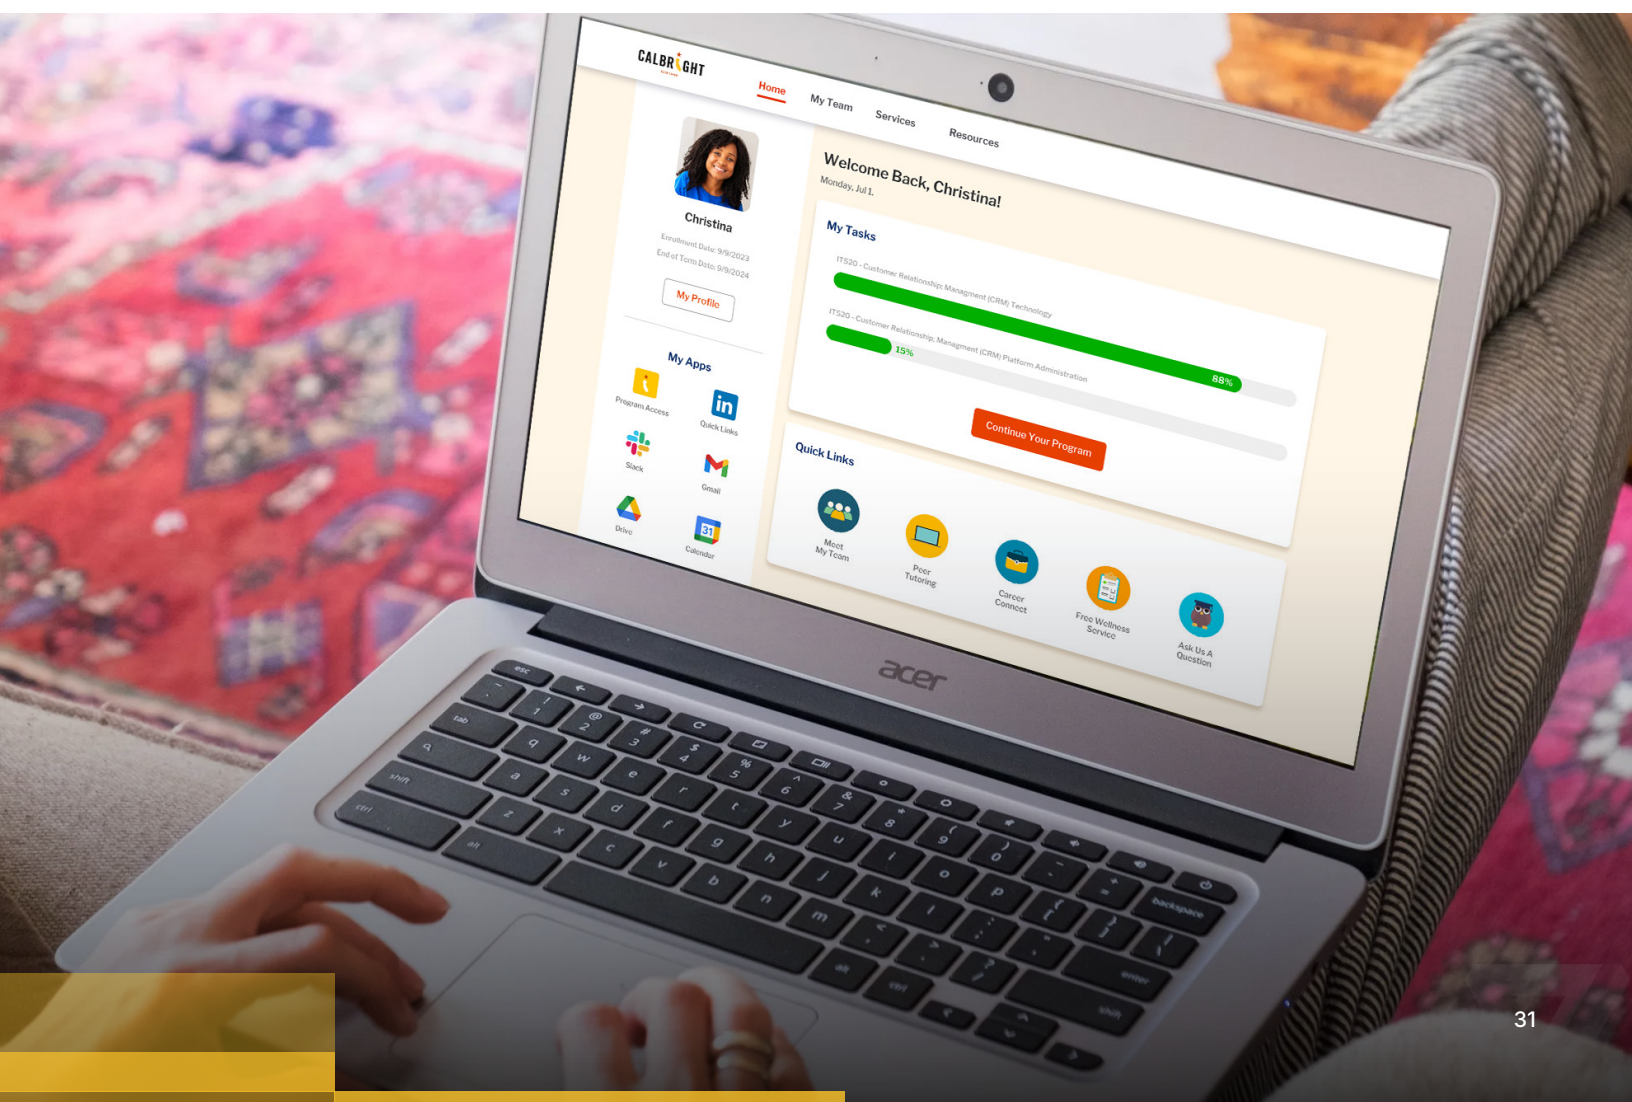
CALBRIGHT

Home My Team Services Resources

Christina

Enrollment Date: 9/9/2023
End of Term Date: 9/9/2024

My Profile

My Apps

Program Access
Quick Links
Slack
Gmail
Drive
Calendar

Welcome Back, Christina!
Monday, Jul 1.

My Tasks

IT520 - Customer Relationship Managment (CRM) Technology
88%

IT520 - Customer Relationship Managment (CRM) Platform Administration
15%

Continue Your Program

Quick Links

Meet My Team
Peer Tutoring
Career Connect
Free Wellness Service
Ask Us A Question

acer

esc
tab
shift
ctrl
alt
backspace
enter

31